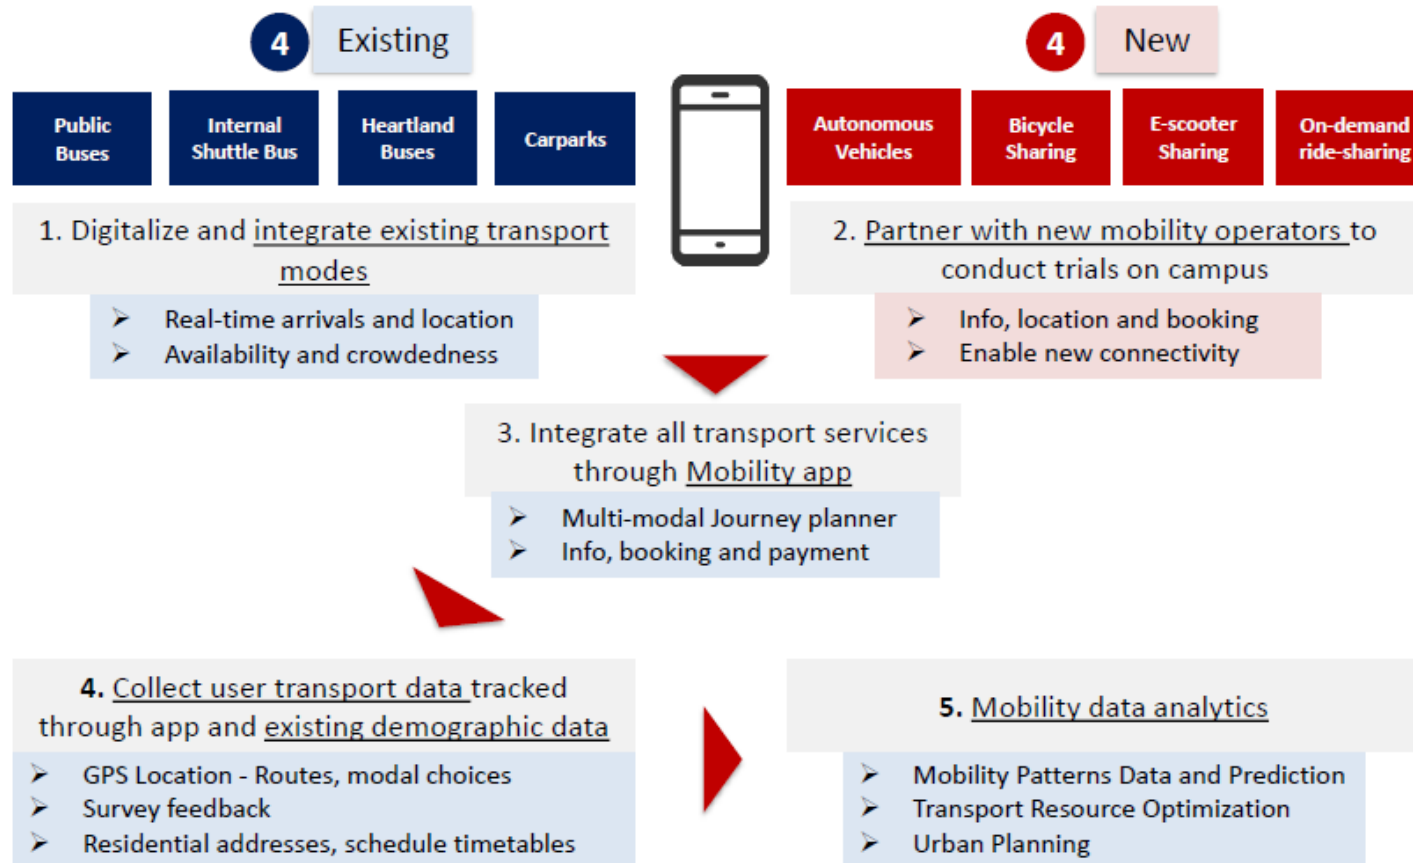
4 Existing

Public Buses

Internal Shuttle Bus

Heartland Buses

Carparks

4 New

Autonomous Vehicles

Bicycle Sharing

E-scooter Sharing

On-demand ride-sharing

1. Digitalize and integrate existing transport modes

➢ Real-time arrivals and location
➢ Availability and crowdedness

2. Partner with new mobility operators to conduct trials on campus

➢ Info, location and booking
➢ Enable new connectivity

3. Integrate all transport services through Mobility app

➢ Multi-modal Journey planner
➢ Info, booking and payment

4. Collect user transport data tracked through app and existing demographic data

➢ GPS Location - Routes, modal choices
➢ Survey feedback
➢ Residential addresses, schedule timetables

5. Mobility data analytics

➢ Mobility Patterns Data and Prediction
➢ Transport Resource Optimization
➢ Urban Planning